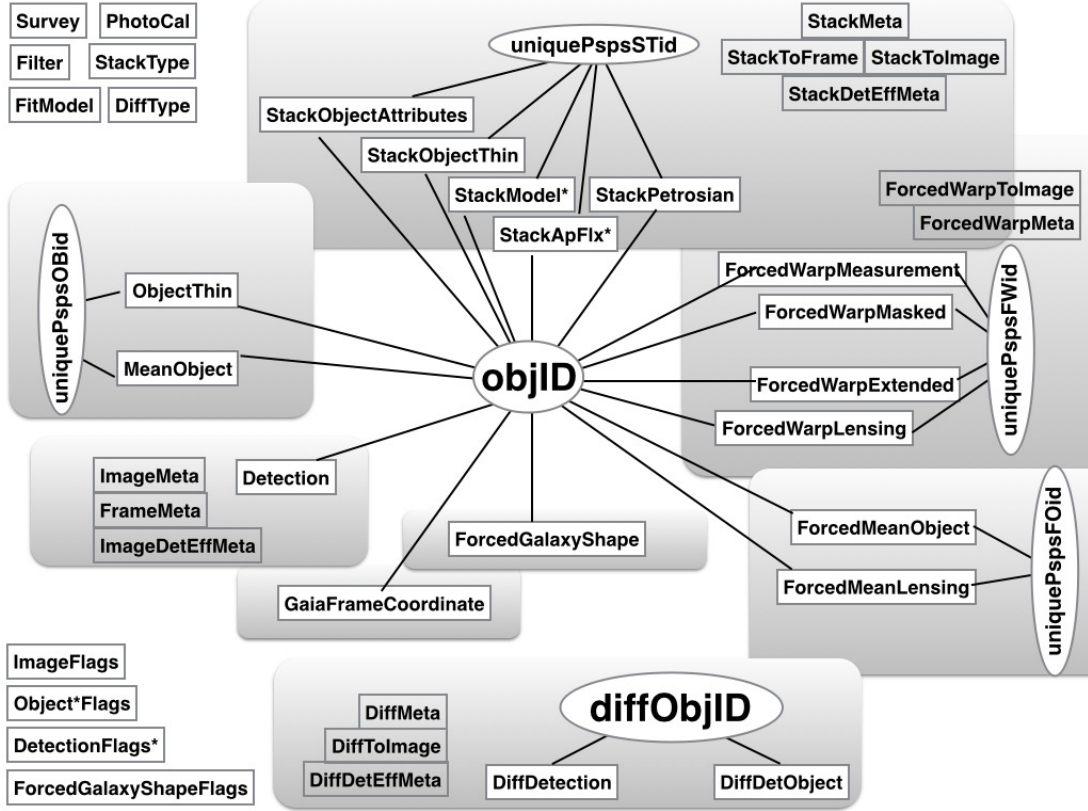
Survey
PhotoCal
Filter
StackType
FitModel
DiffType

uniquePspsSTid
StackMeta
StackToFrame
StackToImage
StackDetEffMeta
StackObjectAttributes
StackObjectThin
StackModel*
StackPetrosian
StackApFlx*

ForcedWarpToImage
ForcedWarpMeta

uniquePspsOBid
ObjectThin
MeanObject

objID

ForcedWarpMeasurement
ForcedWarpMasked
ForcedWarpExtended
ForcedWarpLensing
uniquePspsFWid

ImageMeta
FrameMeta
ImageDetEffMeta
Detection

ForcedGalaxyShape
GaiaFrameCoordinate

ForcedMeanObject
ForcedMeanLensing
uniquePspsFOid

ImageFlags
Object*Flags
DetectionFlags*
ForcedGalaxyShapeFlags

diffObjID
DiffMeta
DiffToImage
DiffDetEffMeta
DiffDetection
DiffDetObject